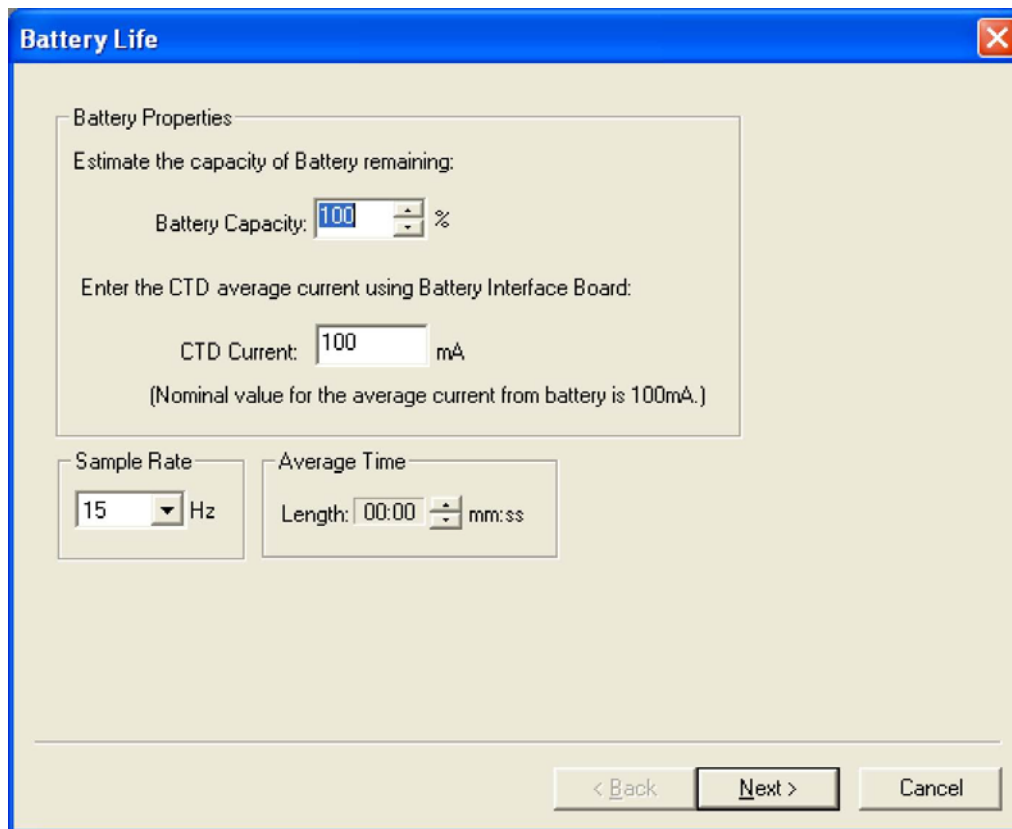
Battery Life

Battery Properties

Estimate the capacity of Battery remaining:

Battery Capacity: 100 %

Enter the CTD average current using Battery Interface Board:

CTD Current: 100 mA

(Nominal value for the average current from battery is 100mA.)

Sample Rate

15 Hz

Average Time

Length: 00:00 mm:ss

< Back

Next >

Cancel